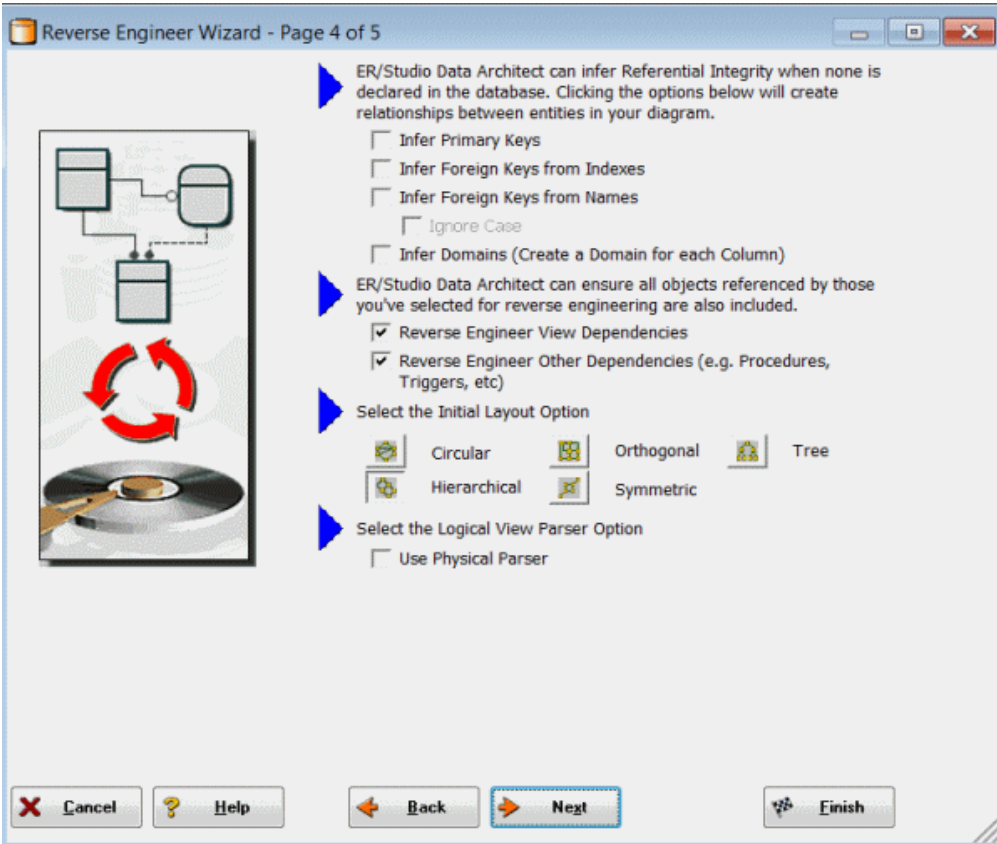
Reverse Engineer Wizard - Page 4 of 5

ER/Studio Data Architect can infer Referential Integrity when none is declared in the database. Clicking the options below will create relationships between entities in your diagram.

Infer Primary Keys

Infer Foreign Keys from Indexes

Infer Foreign Keys from Names

Ignore Case

Infer Domains (Create a Domain for each Column)

ER/Studio Data Architect can ensure all objects referenced by those you've selected for reverse engineering are also included.

Reverse Engineer View Dependencies

Reverse Engineer Other Dependencies (e.g. Procedures, Triggers, etc)

Select the Initial Layout Option

Circular

Orthogonal

Tree

Hierarchical

Symmetric

Select the Logical View Parser Option

Use Physical Parser

Cancel

Help

Back

Next

Finish